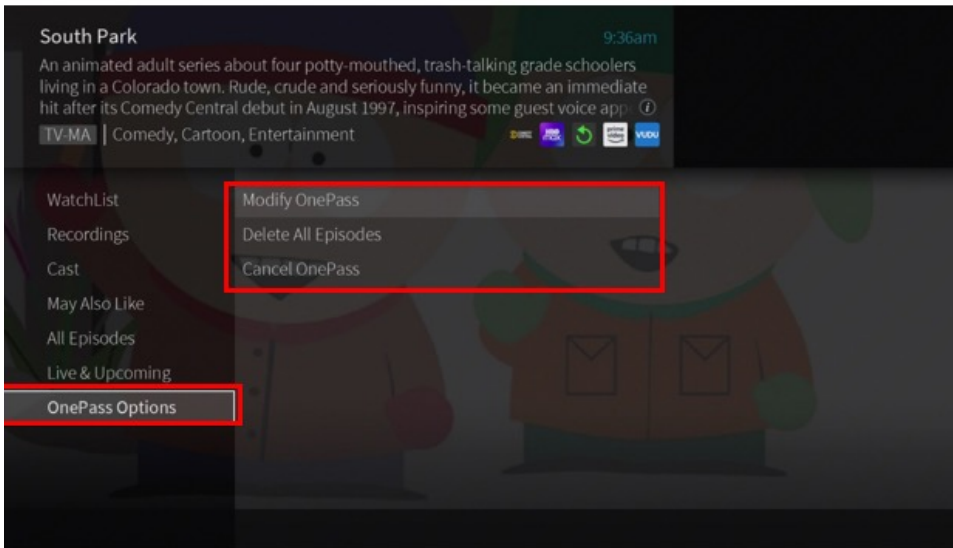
South Park

9:36am

An animated adult series about four potty-mouthed, trash-talking grade schoolers living in a Colorado town. Rude, crude and seriously funny, it became an immediate hit after its Comedy Central debut in August 1997, inspiring some guest voice app

TV-MA | Comedy, Cartoon, Entertainment

WatchList
Recordings
Cast
May Also Like
All Episodes
Live & Upcoming
OnePass Options

Modify OnePass
Delete All Episodes
Cancel OnePass